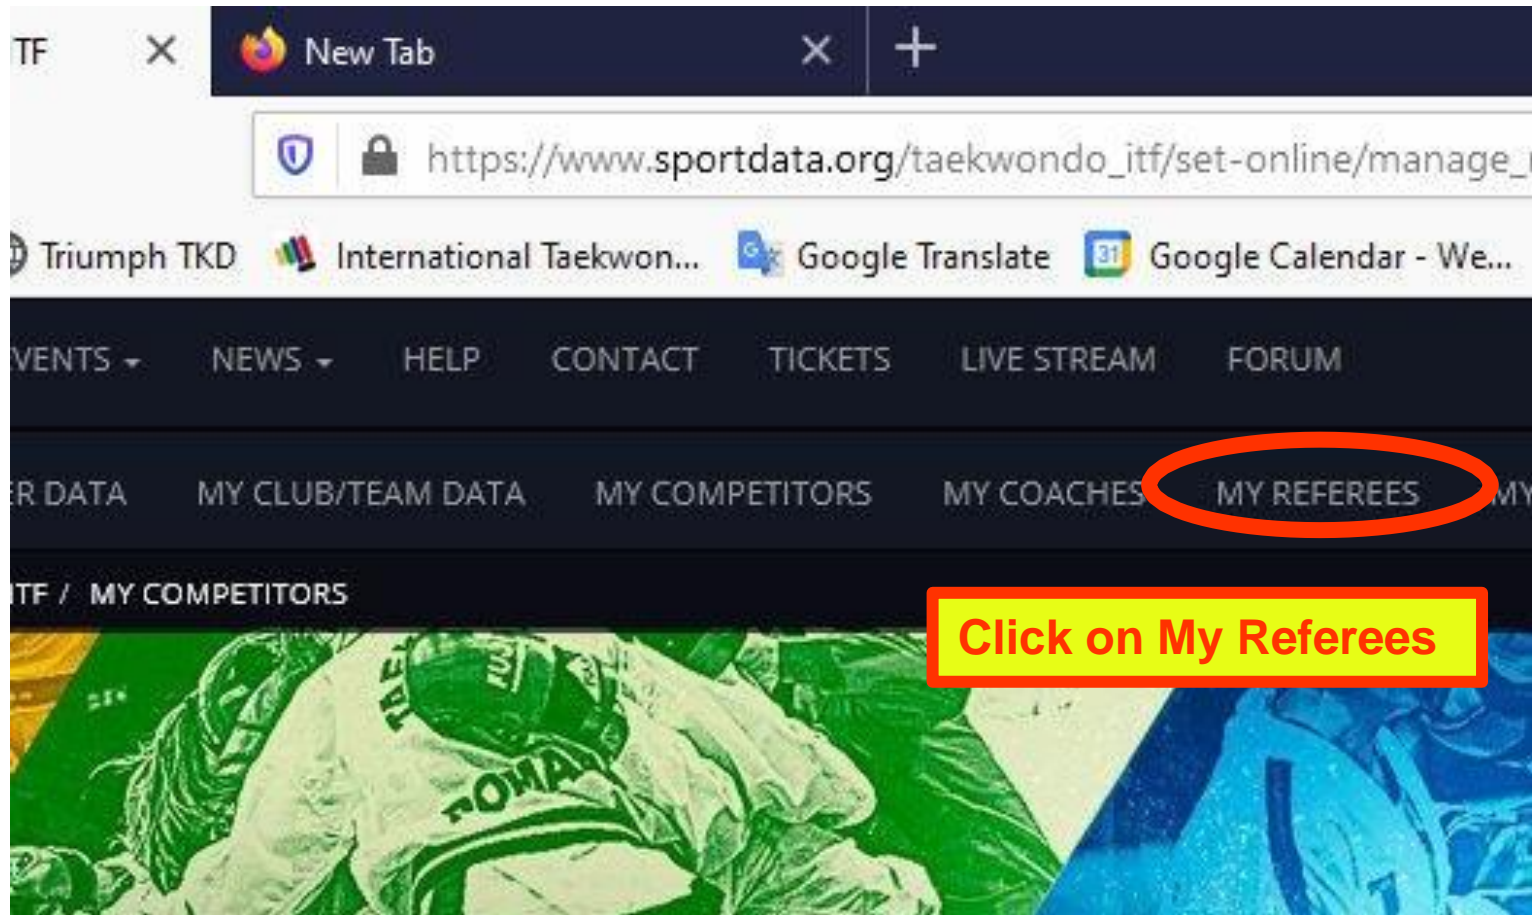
TF ✕ New Tab ✕ +

https://www.sportdata.org/taekwondo_itf/set-online/manage_

Triumph TKD International Taekwon... Google Translate Google Calendar - We...

VENTS NEWS HELP CONTACT TICKETS LIVE STREAM FORUM

R DATA MY CLUB/TEAM DATA MY COMPETITORS MY COACHES MY REFEREES MY

ITF / MY COMPETITORS

Click on My Referees